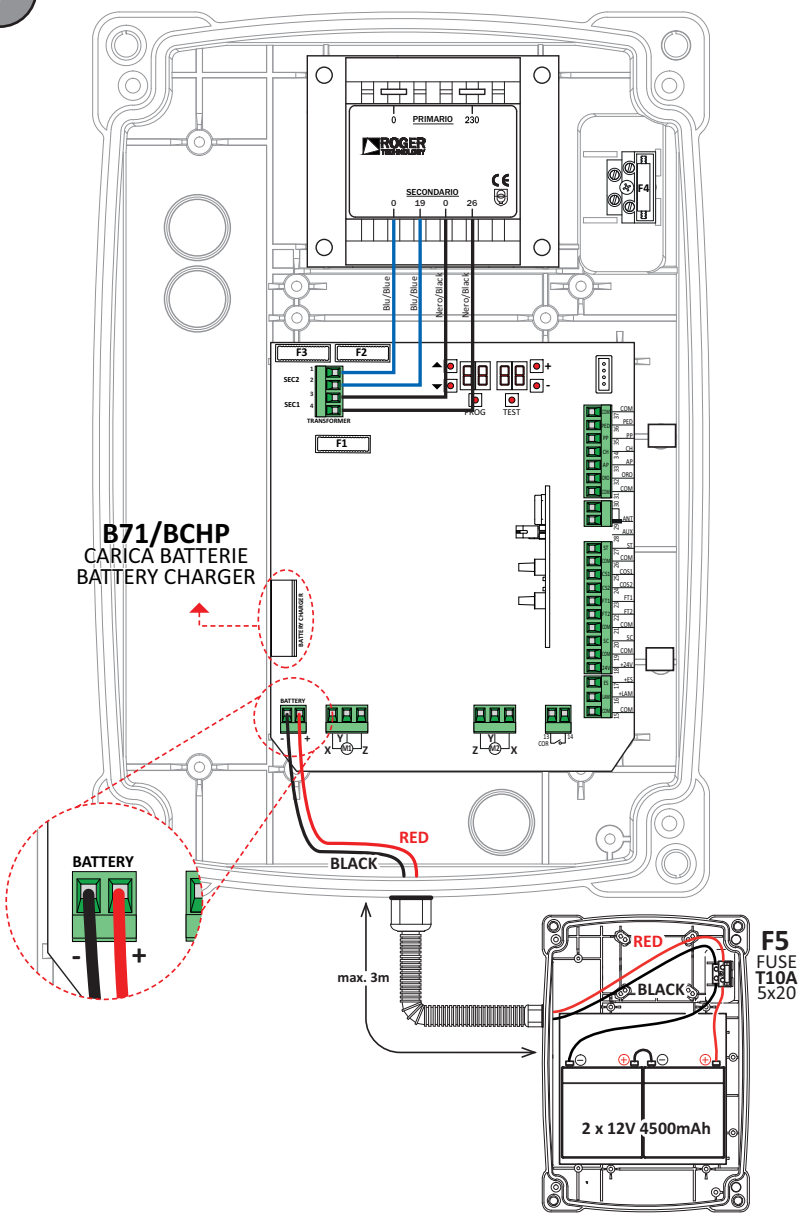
0
PRIMARIO
230
ROGER TECHNOLOGY
CE
SECONDARIO
0 19 0 26
F4
Blu/Blue
Blu/Blue
Nero/Black
Nero/Black
F3
F2
SEC2
SEC1
1
2
3
4
TRANSFORMER
PROG
TEST
+
-
F1
COM
PED
PP
CH
AP
ORO
COM
ANT
AUX
ST
COM
COS1
COS2
FT1
FT2
COM
SC
COM
+24V
+ES
+LAM
COM
B71/BCHP
CARICA BATTERIE
BATTERY CHARGER
BATTERY CHARGER
BATTERY
- +
X M1 Z
Z M2 X
COR
RED
BLACK
BATTERY
- +
max. 3m
RED
BLACK
F5
FUSE
T10A
5x20
2 x 12V 4500mAh